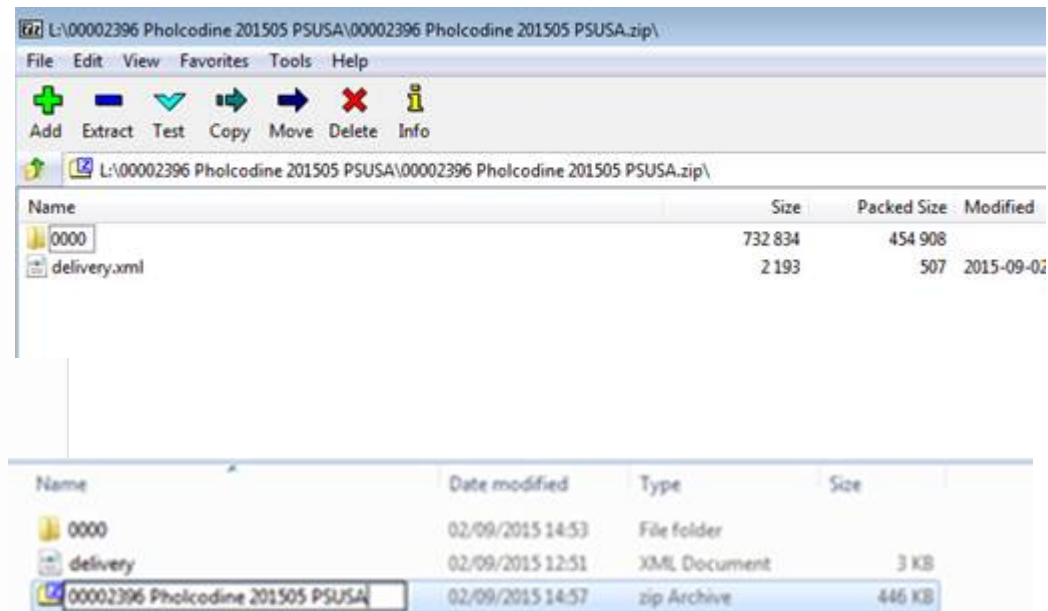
L:\00002396 Pholcodine 201505 PSUSA\00002396 Pholcodine 201505 PSUSA.zip\

File Edit View Favorites Tools Help

Add Extract Test Copy Move Delete Info

L:\00002396 Pholcodine 201505 PSUSA\00002396 Pholcodine 201505 PSUSA.zip\

| Name | Size | Packed Size | Modified |
|---|---|---|---|
| 0000 | 732 834 | 454 908 | |
| delivery.xml | 2 193 | 507 | 2015-09-02 |

| Name | Date modified | Type | Size |
|---|---|---|---|
| 0000 | 02/09/2015 14:53 | File folder | |
| delivery | 02/09/2015 12:51 | XML Document | 3 KB |
| 00002396 Pholcodine 201505 PSUSA | 02/09/2015 14:57 | zip Archive | 446 KB |